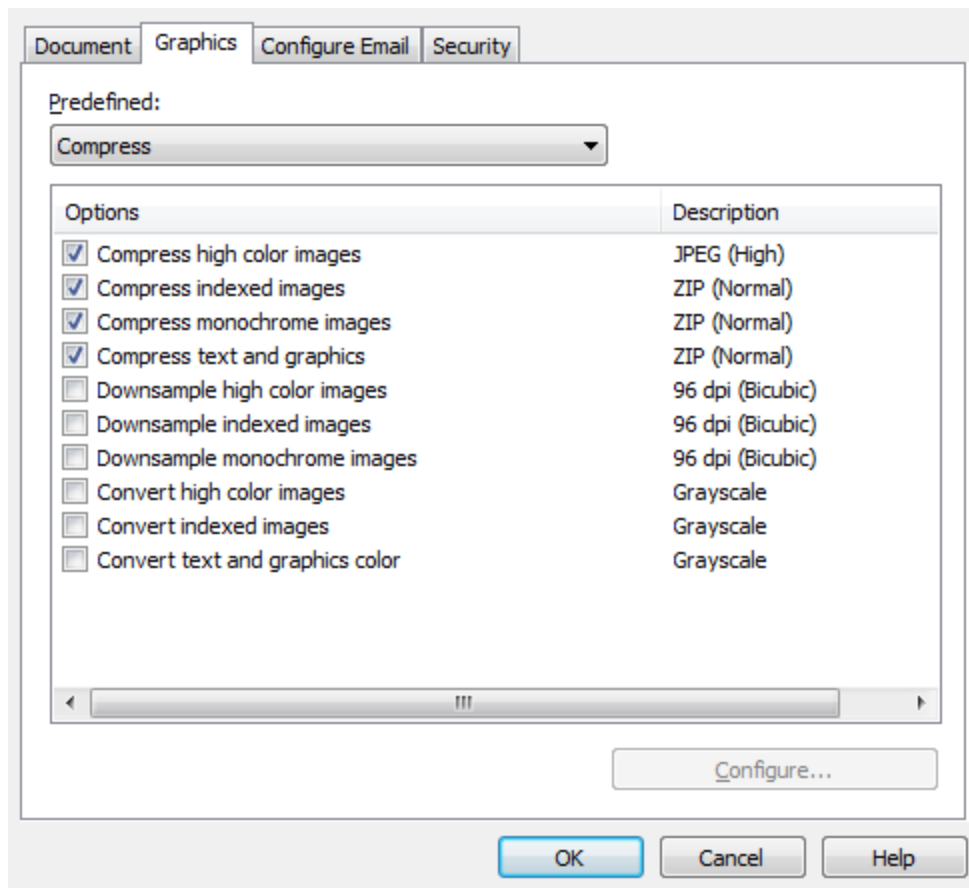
Document Graphics Configure Email Security

Predefined:

Compress

| Options | Description |
|---|---|
| Compress high color images | JPEG (High) |
| Compress indexed images | ZIP (Normal) |
| Compress monochrome images | ZIP (Normal) |
| Compress text and graphics | ZIP (Normal) |
| Downsample high color images | 96 dpi (Bicubic) |
| Downsample indexed images | 96 dpi (Bicubic) |
| Downsample monochrome images | 96 dpi (Bicubic) |
| Convert high color images | Grayscale |
| Convert indexed images | Grayscale |
| Convert text and graphics color | Grayscale |

Configure...

OK Cancel Help